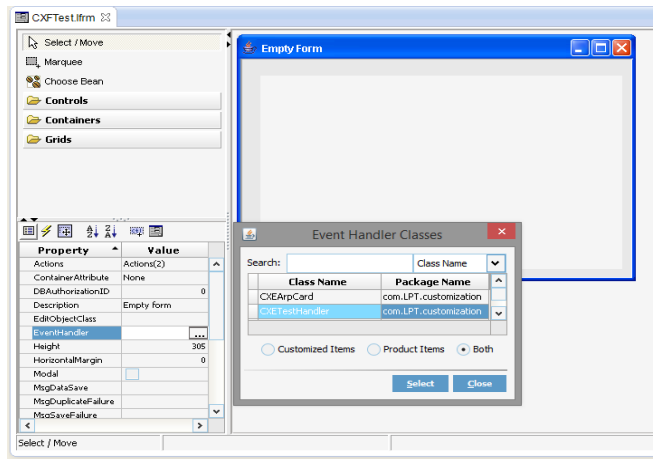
CXFTest.lfrm

Select / Move
Marquee
Choose Bean
Controls
Containers
Grids

| Property | Value |
|---|---|
| Actions | Actions(2) |
| ContainerAttribute | None |
| DBAuthorizationID | 0 |
| Description | Empty form |
| EditObjectClass | |
| EventHandler | ... |
| Height | 305 |
| HorizontalMargin | 0 |
| Modal | |
| MsgDataSave | |
| MsgDuplicateFailure | |
| MsgSaveFailure | |

Empty Form

Event Handler Classes

Search:
Class Name

| Class Name | Package Name |
|---|---|
| CXEArpCard | com.LPT.customization |
| CXETestHandler | com.LPT.customization |

Customized Items
Product Items
Both

Select
Close

Select / Move